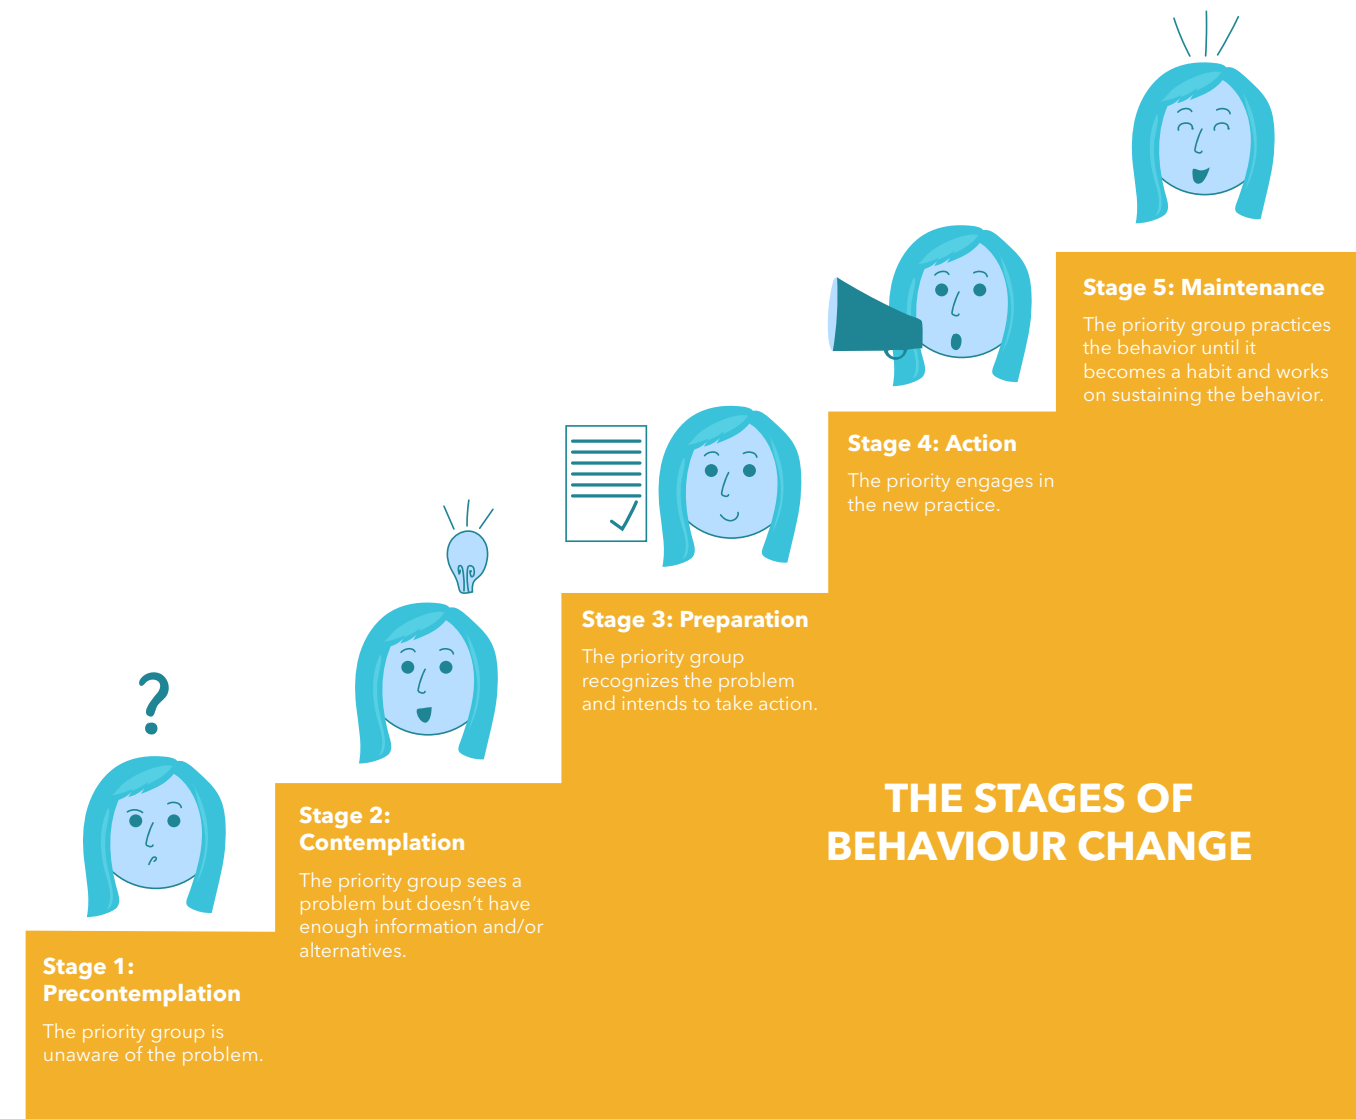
?

Stage 5: Maintenance

The priority group practices the behavior until it becomes a habit and works on sustaining the behavior.

Stage 4: Action

The priority engages in the new practice.

Stage 3: Preparation

The priority group recognizes the problem and intends to take action.

Stage 2: Contemplation

The priority group sees a problem but doesn't have enough information and/or alternatives.

Stage 1: Precontemplation

The priority group is unaware of the problem.

THE STAGES OF BEHAVIOUR CHANGE